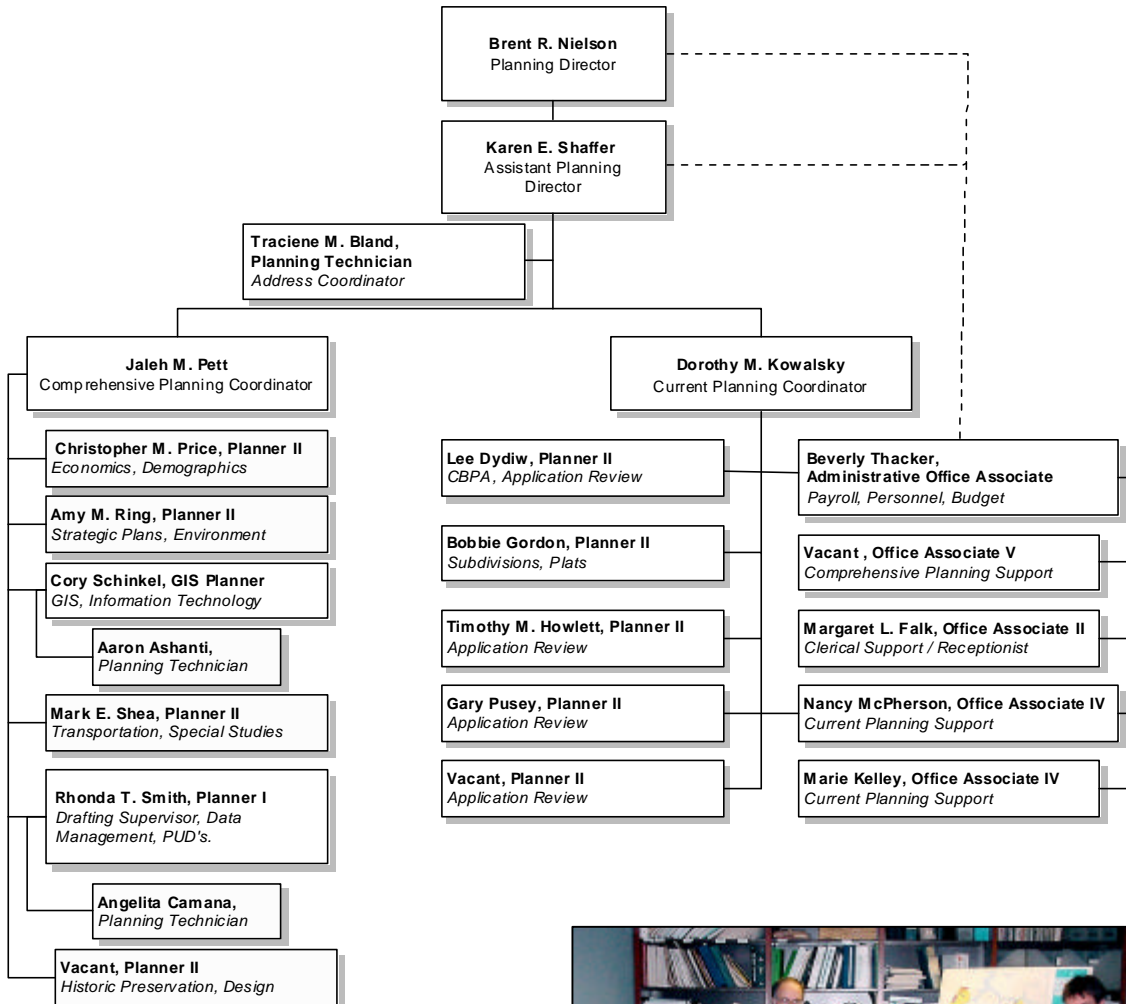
**Brent R. Nielson**
Planning Director

**Karen E. Shaffer**
Assistant Planning Director

**Traciene M. Bland, Planning Technician**
*Address Coordinator*

**Jaleh M. Pett**
Comprehensive Planning Coordinator

**Dorothy M. Kowalsky**
Current Planning Coordinator

**Christopher M. Price, Planner II**
*Economics, Demographics*

**Amy M. Ring, Planner II**
*Strategic Plans, Environment*

**Cory Schinkel, GIS Planner**
*GIS, Information Technology*

**Aaron Ashanti,**
*Planning Technician*

**Mark E. Shea, Planner II**
*Transportation, Special Studies*

**Rhonda T. Smith, Planner I**
*Drafting Supervisor, Data Management, PUD's.*

**Angelita Camana,**
*Planning Technician*

**Vacant, Planner II**
*Historic Preservation, Design*

**Lee Dydiw, Planner II**
*CBPA, Application Review*

**Bobbie Gordon, Planner II**
*Subdivisions, Plats*

**Timothy M. Howlett, Planner II**
*Application Review*

**Gary Pusey, Planner II**
*Application Review*

**Vacant, Planner II**
*Application Review*

**Beverly Thacker, Administrative Office Associate**
*Payroll, Personnel, Budget*

**Vacant , Office Associate V**
*Comprehensive Planning Support*

**Margaret L. Falk, Office Associate II**
*Clerical Support / Receptionist*

**Nancy McPherson, Office Associate IV**
*Current Planning Support*

**Marie Kelley, Office Associate IV**
*Current Planning Support*